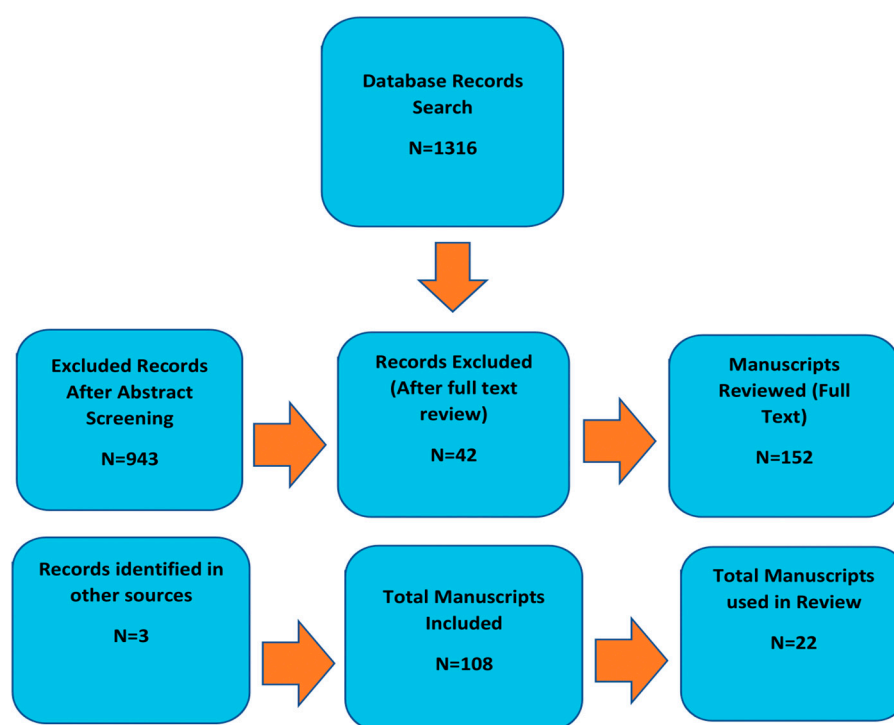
Database Records Search

N=1316

Excluded Records After Abstract Screening

N=943

Records Excluded (After full text review)

N=42

Manuscripts Reviewed (Full Text)

N=152

Records identified in other sources

N=3

Total Manuscripts Included

N=108

Total Manuscripts used in Review

N=22